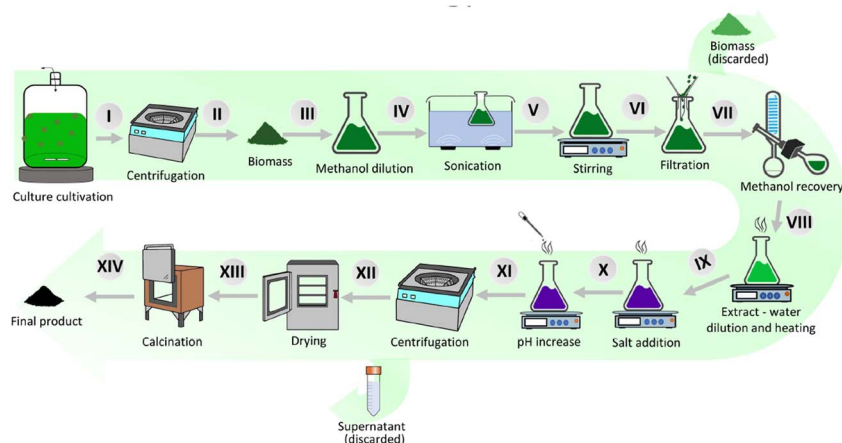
Biomass (discarded)

Culture cultivation

I

Centrifugation

II

Biomass

III

Methanol dilution

IV

Sonication

V

Stirring

VI

Filtration

VII

Methanol recovery

VIII

Extract - water dilution and heating

IX

Salt addition

X

pH increase

XI

Centrifugation

XII

Drying

XIII

Calcination

XIV

Final product

Supernatant (discarded)